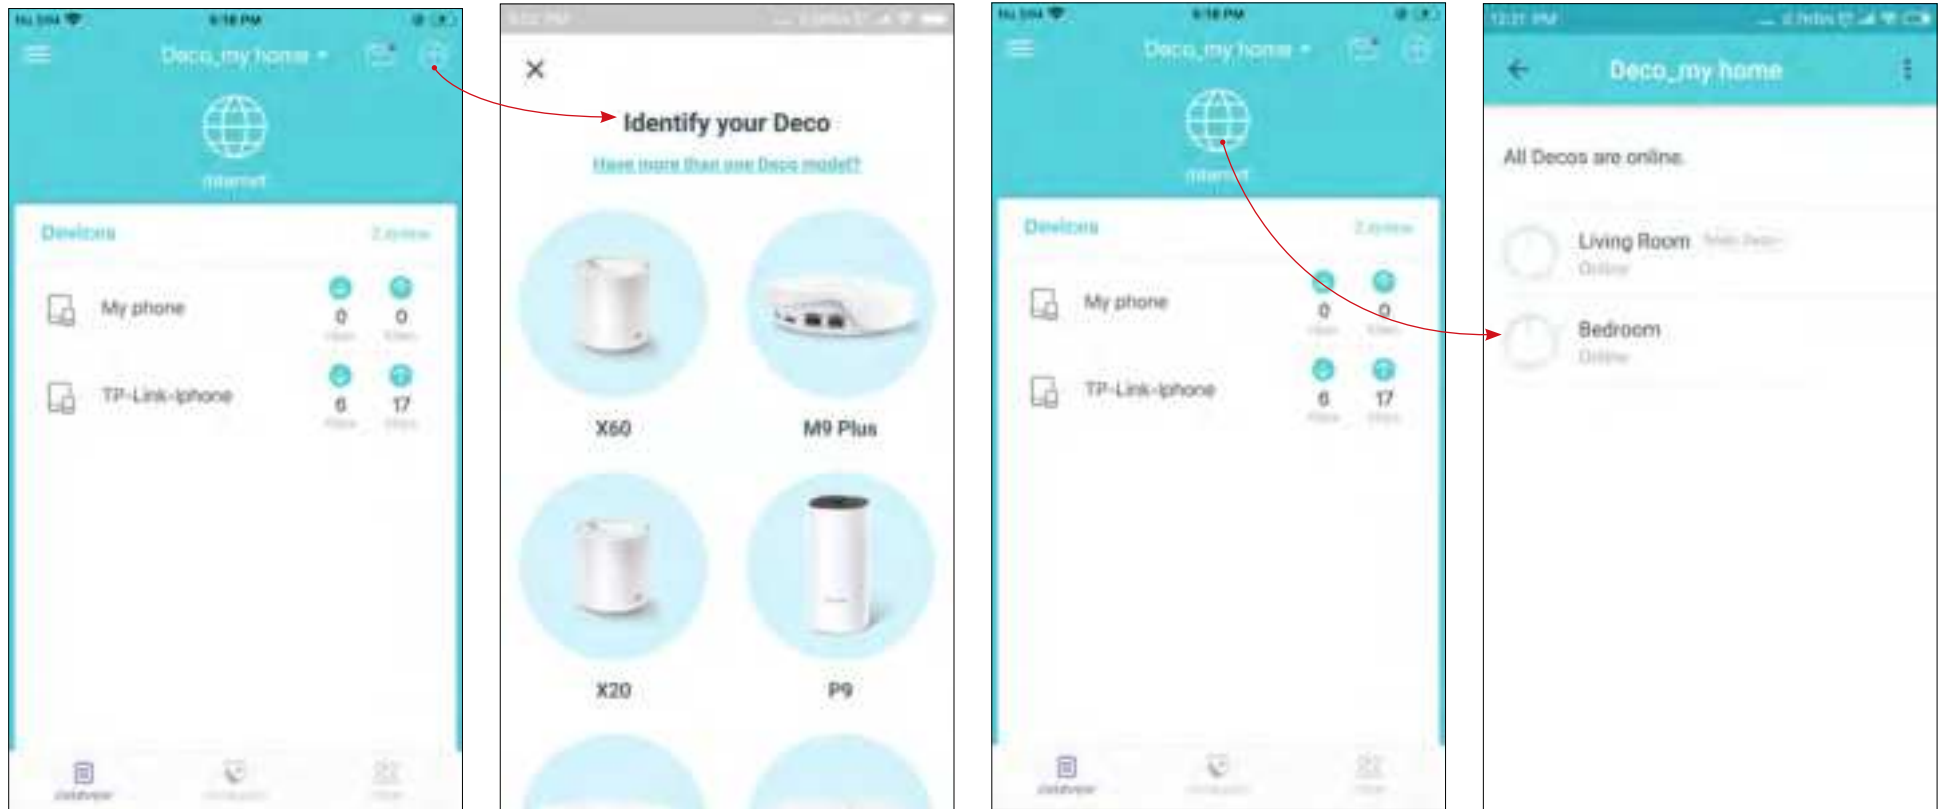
6:18 PM

Deco_my home

Internet

Devices

My phone

0

0

TP-Link-iphone

6

17

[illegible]

×

Identify your Deco

Have more than one Deco model?

X60

M9 Plus

X20

P9

6:18 PM

Deco_my home

Internet

Devices

My phone

0

0

TP-Link-iphone

6

17

Deco_my home

All Decos are online.

Living Room

Online

Bedroom

Online